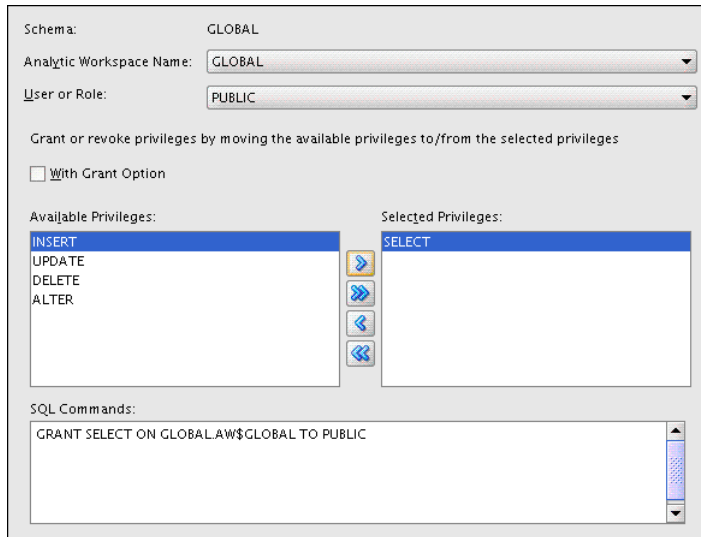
Schema: GLOBAL

Analytic Workspace Name: GLOBAL

User or Role: PUBLIC

Grant or revoke privileges by moving the available privileges to/from the selected privileges

With Grant Option

Available Privileges:

INSERT
UPDATE
DELETE
ALTER

Selected Privileges:

SELECT

SQL Commands:

GRANT SELECT ON GLOBAL.AW$GLOBAL TO PUBLIC